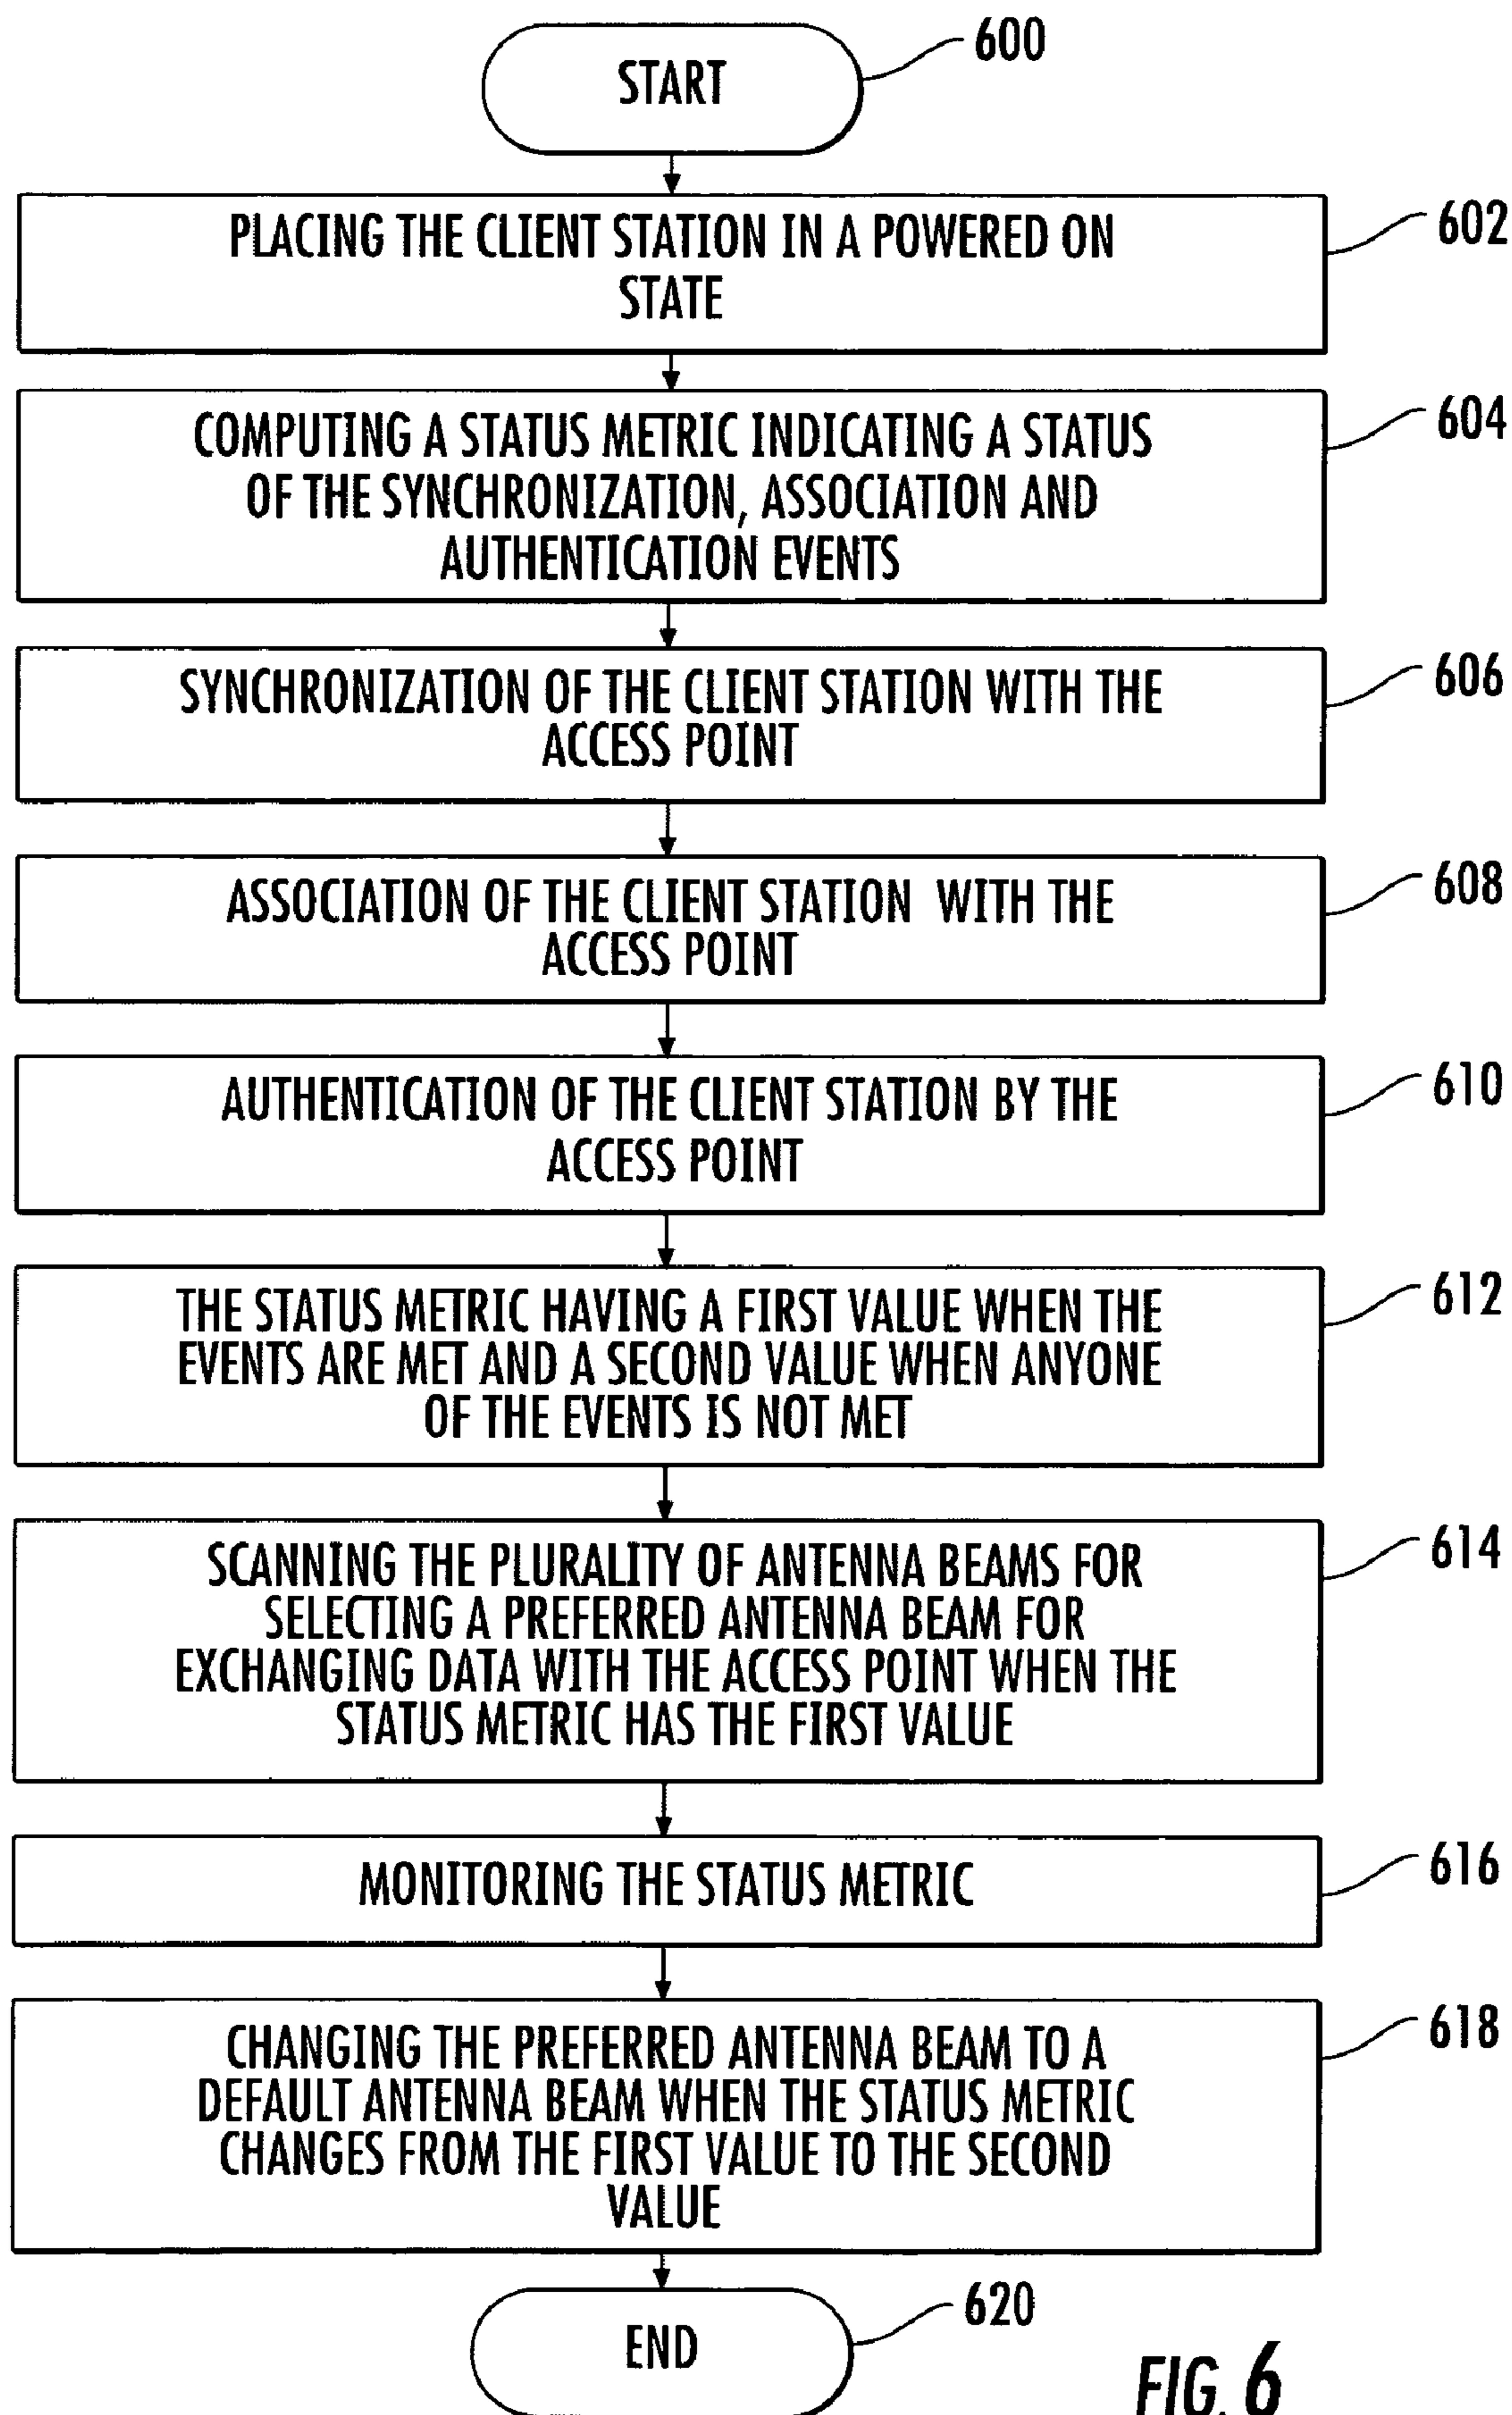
START

600

PLACING THE CLIENT STATION IN A POWERED ON STATE

602

COMPUTING A STATUS METRIC INDICATING A STATUS OF THE SYNCHRONIZATION, ASSOCIATION AND AUTHENTICATION EVENTS

604

SYNCHRONIZATION OF THE CLIENT STATION WITH THE ACCESS POINT

606

ASSOCIATION OF THE CLIENT STATION WITH THE ACCESS POINT

608

AUTHENTICATION OF THE CLIENT STATION BY THE ACCESS POINT

610

THE STATUS METRIC HAVING A FIRST VALUE WHEN THE EVENTS ARE MET AND A SECOND VALUE WHEN ANYONE OF THE EVENTS IS NOT MET

612

SCANNING THE PLURALITY OF ANTENNA BEAMS FOR SELECTING A PREFERRED ANTENNA BEAM FOR EXCHANGING DATA WITH THE ACCESS POINT WHEN THE STATUS METRIC HAS THE FIRST VALUE

614

MONITORING THE STATUS METRIC

616

CHANGING THE PREFERRED ANTENNA BEAM TO A DEFAULT ANTENNA BEAM WHEN THE STATUS METRIC CHANGES FROM THE FIRST VALUE TO THE SECOND VALUE

618

END

620

FIG. 6